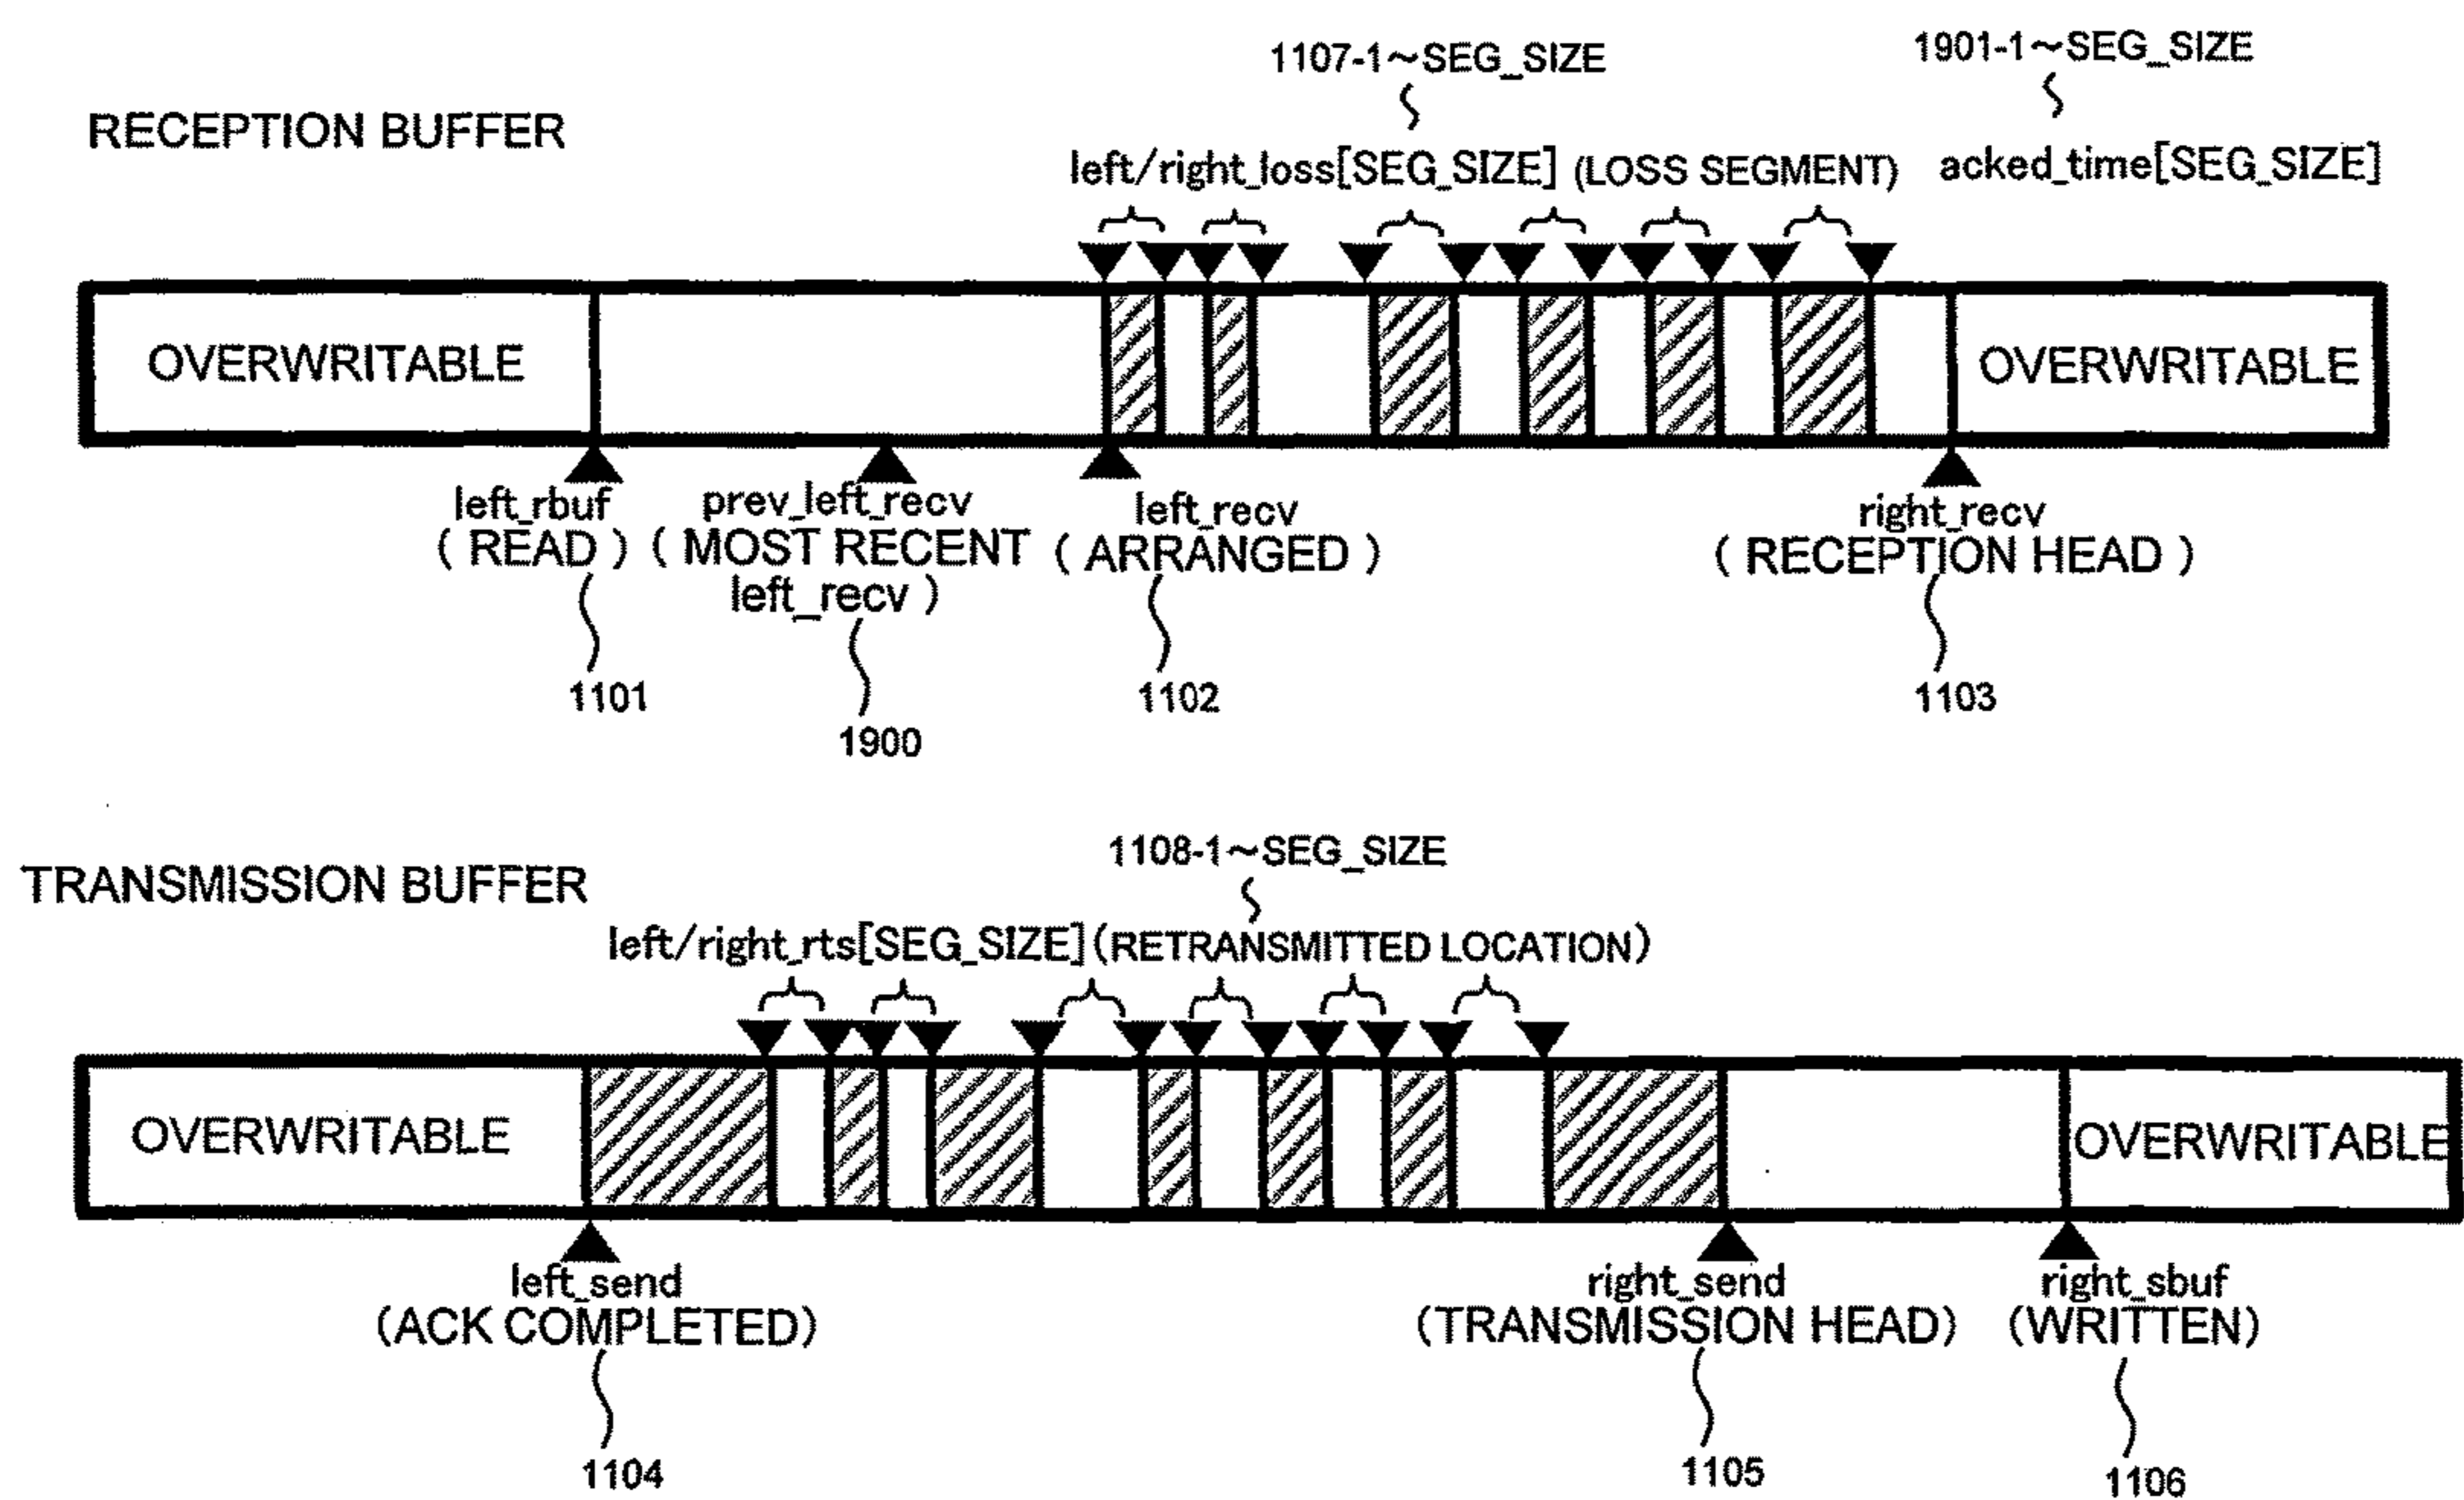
1107-1~SEG_SIZE

1901-1~SEG_SIZE

RECEPTION BUFFER

left/right_loss[SEG_SIZE] (LOSS SEGMENT)

acked_time[SEG_SIZE]

OVERWRITABLE

OVERWRITABLE

left_rbuf ( READ )

prev_left_recv ( MOST RECENT left_recv )

left_recv ( ARRANGED )

right_recv ( RECEPTION HEAD )

1101

1900

1102

1103

1108-1~SEG_SIZE

TRANSMISSION BUFFER

left/right_rts[SEG_SIZE] (RETRANSMITTED LOCATION)

OVERWRITABLE

OVERWRITABLE

left_send (ACK COMPLETED)

right_send (TRANSMISSION HEAD)

right_sbuf (WRITTEN)

1104

1105

1106